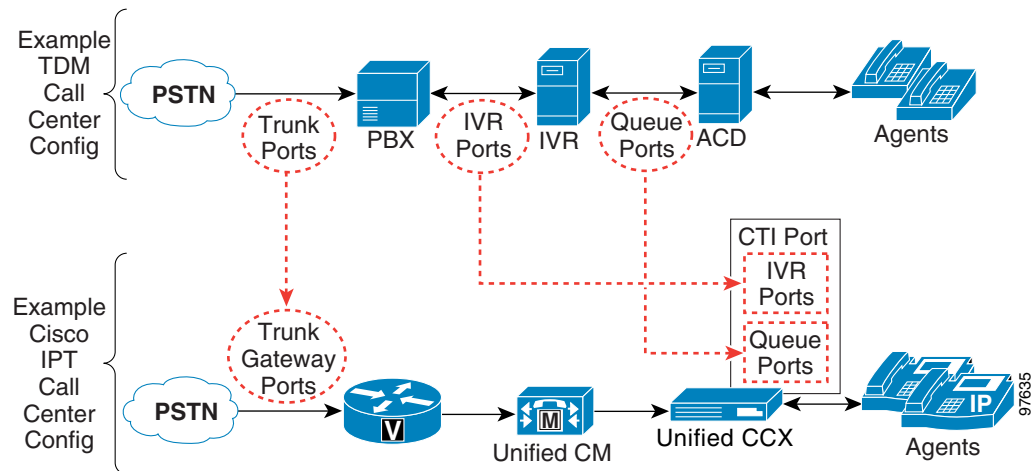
Example TDM Call Center Config

PSTN

Trunk Ports

PBX

IVR Ports

IVR

Queue Ports

ACD

Agents

CTI Port

IVR Ports

Queue Ports

Example Cisco IPT Call Center Config

Trunk Gateway Ports

PSTN

V

M

Unified CM

Unified CCX

IP

Agents

97635